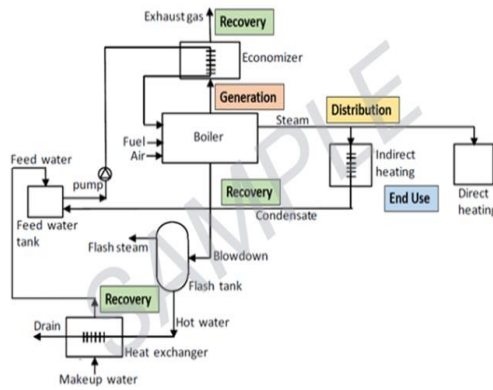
Exhaust gas
Recovery
Economizer
Generation
Distribution
Fuel
Air
Boiler
Steam
Feed water
pump
Indirect heating
Direct heating
Recovery
End Use
Feed water tank
Condensate
Flash steam
Blowdown
Flash tank
Recovery
Drain
Hot water
Heat exchanger
Makeup water
SAMPLE